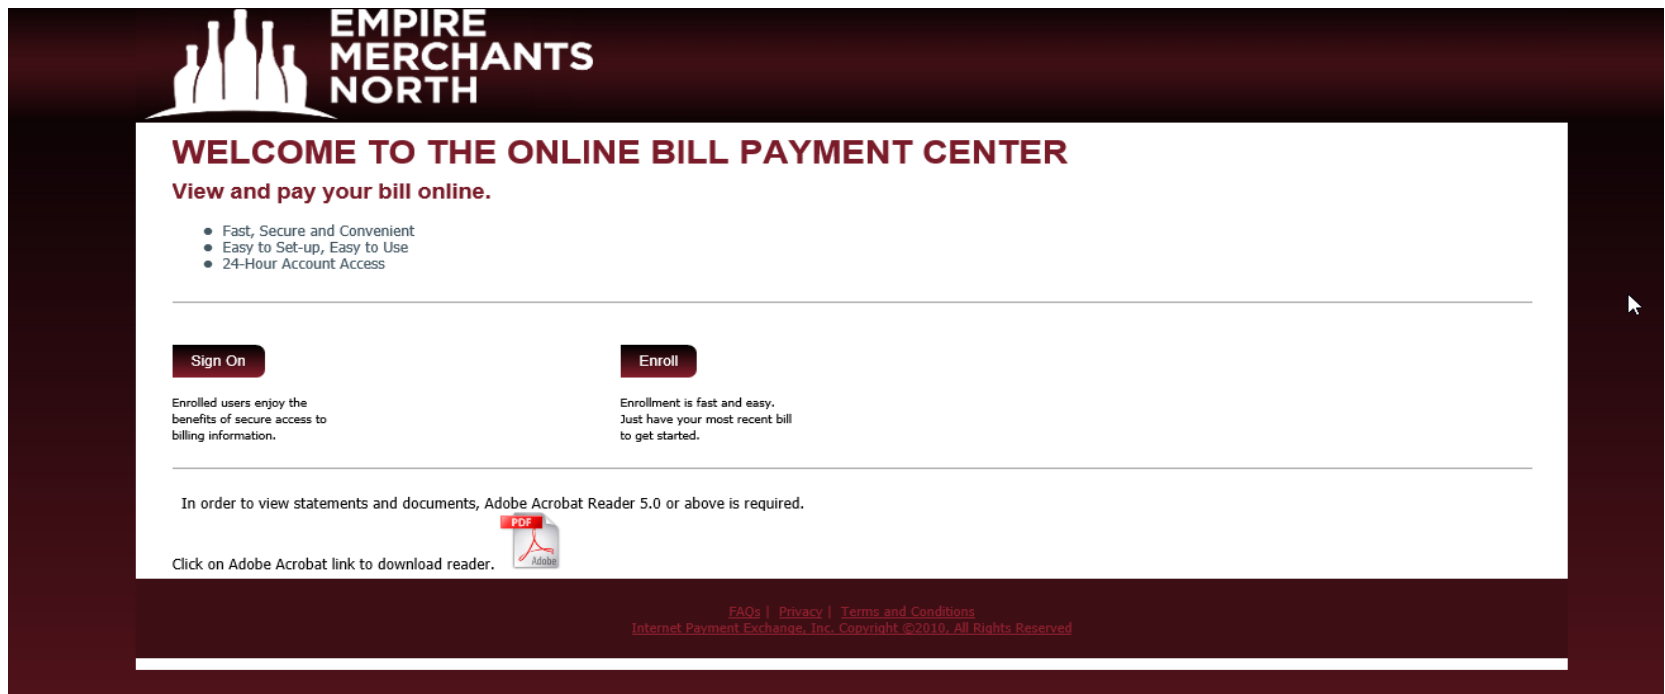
EMPIRE MERCHANTS NORTH

WELCOME TO THE ONLINE BILL PAYMENT CENTER

View and pay your bill online.

- Fast, Secure and Convenient
- Easy to Set-up, Easy to Use
- 24-Hour Account Access

Sign On

Enrolled users enjoy the benefits of secure access to billing information.

Enroll

Enrollment is fast and easy. Just have your most recent bill to get started.

In order to view statements and documents, Adobe Acrobat Reader 5.0 or above is required.

Click on Adobe Acrobat link to download reader.

PDF Adobe

FAQs | Privacy | Terms and Conditions
Internet Payment Exchange, Inc. Copyright ©2010, All Rights Reserved